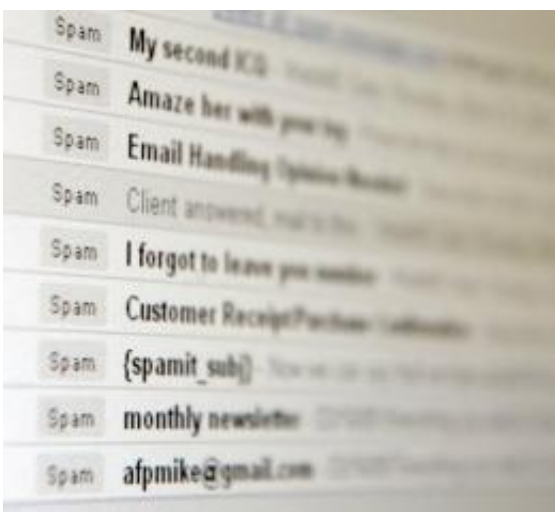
Spam My second ICQ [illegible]
Spam Amaze her with your toy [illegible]
Spam Email Handling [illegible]
Spam Client answered, mail to the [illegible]
Spam I forgot to leave you number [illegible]
Spam Customer Receipt/Purchase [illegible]
Spam {spamit_subj} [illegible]
Spam monthly newsletter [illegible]
Spam afpmike@gmail.com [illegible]